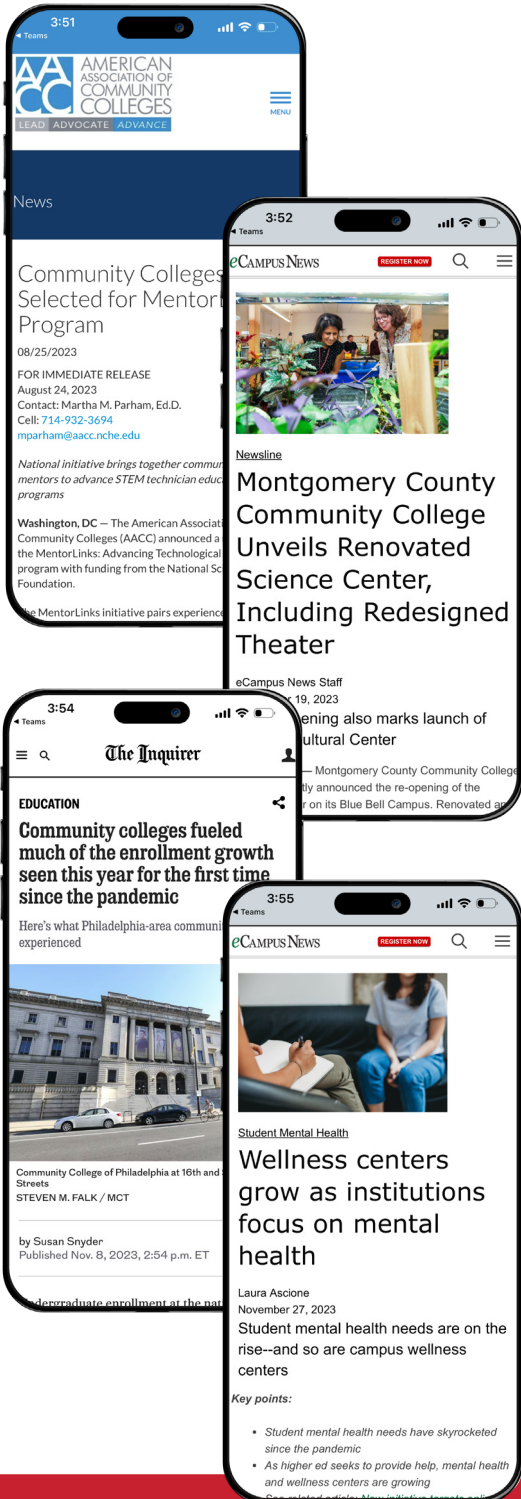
3:51
◂ Teams

AMERICAN ASSOCIATION OF COMMUNITY COLLEGES
LEAD ADVOCATE ADVANCE
MENU

News

Community Colleges Selected for Mentor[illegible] Program

08/25/2023

FOR IMMEDIATE RELEASE
August 24, 2023
Contact: Martha M. Parham, Ed.D.
Cell: 714-932-3694
mparham@aacc.nche.edu

National initiative brings together commun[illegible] mentors to advance STEM technician educ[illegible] programs

Washington, DC — The American Associati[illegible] Community Colleges (AACC) announced a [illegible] the MentorLinks: Advancing Technological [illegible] program with funding from the National Sc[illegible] Foundation.

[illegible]e MentorLinks initiative pairs experience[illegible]

3:52
◂ Teams

eCampus News
REGISTER NOW

Newsline

Montgomery County Community College Unveils Renovated Science Center, Including Redesigned Theater

eCampus News Staff
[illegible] 19, 2023
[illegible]ening also marks launch of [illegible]ultural Center

— Montgomery County Community College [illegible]tly announced the re-opening of the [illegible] on its Blue Bell Campus. Renovated a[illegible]

3:54
◂ Teams

The Inquirer

EDUCATION

Community colleges fueled much of the enrollment growth seen this year for the first time since the pandemic

Here's what Philadelphia-area communi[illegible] experienced

Community College of Philadelphia at 16th and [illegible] Streets
STEVEN M. FALK / MCT

by Susan Snyder
Published Nov. 8, 2023, 2:54 p.m. ET

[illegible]dergraduate enrollment at the nat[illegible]

3:55
◂ Teams

eCampus News
REGISTER NOW

Student Mental Health

Wellness centers grow as institutions focus on mental health

Laura Ascione
November 27, 2023
Student mental health needs are on the rise--and so are campus wellness centers

Key points:

• Student mental health needs have skyrocketed since the pandemic
• As higher ed seeks to provide help, mental health and wellness centers are growing
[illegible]